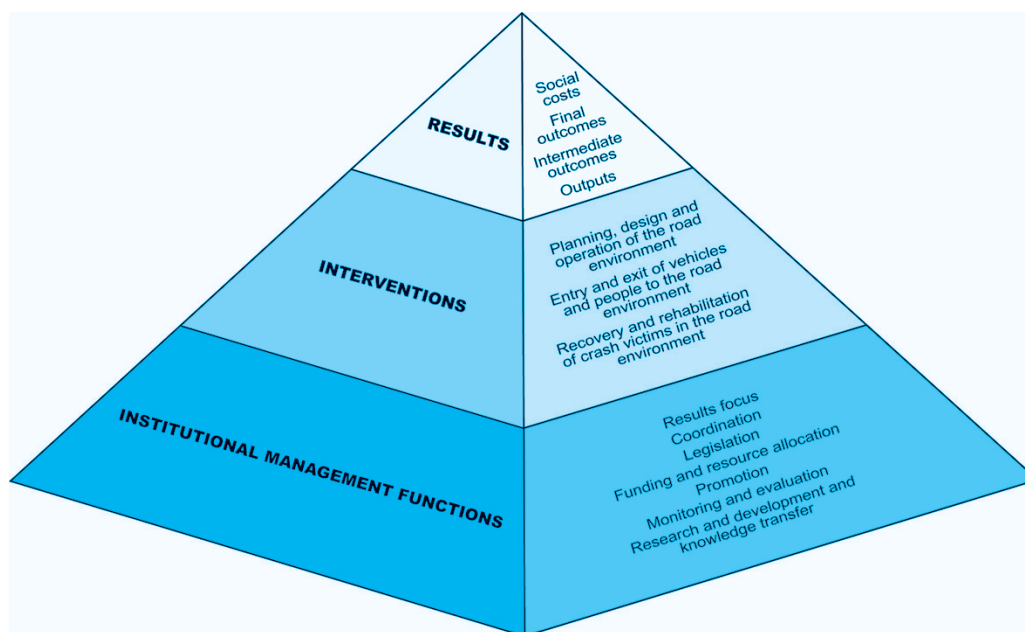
RESULTS

Social costs
Final outcomes
Intermediate outcomes
Outputs

INTERVENTIONS

Planning, design and operation of the road environment
Entry and exit of vehicles and people to the road environment
Recovery and rehabilitation of crash victims in the road environment

INSTITUTIONAL MANAGEMENT FUNCTIONS

Results focus
Coordination
Legislation
Funding and resource allocation
Promotion
Monitoring and evaluation
Research and development and knowledge transfer